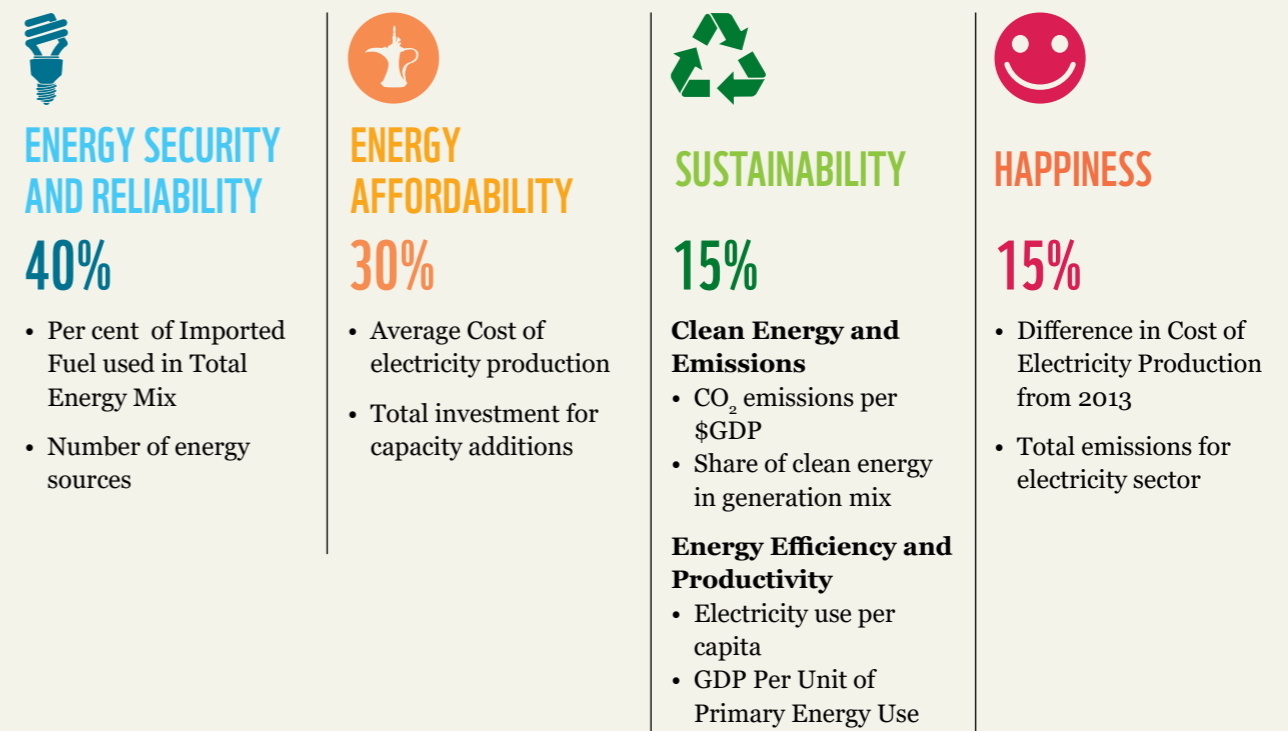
ENERGY SECURITY AND RELIABILITY

40%

- Per cent of Imported Fuel used in Total Energy Mix
- Number of energy sources

ENERGY AFFORDABILITY

30%

- Average Cost of electricity production
- Total investment for capacity additions

SUSTAINABILITY

15%

**Clean Energy and Emissions**
- $CO_2$ emissions per $GDP
- Share of clean energy in generation mix

**Energy Efficiency and Productivity**
- Electricity use per capita
- GDP Per Unit of Primary Energy Use

HAPPINESS

15%

- Difference in Cost of Electricity Production from 2013
- Total emissions for electricity sector